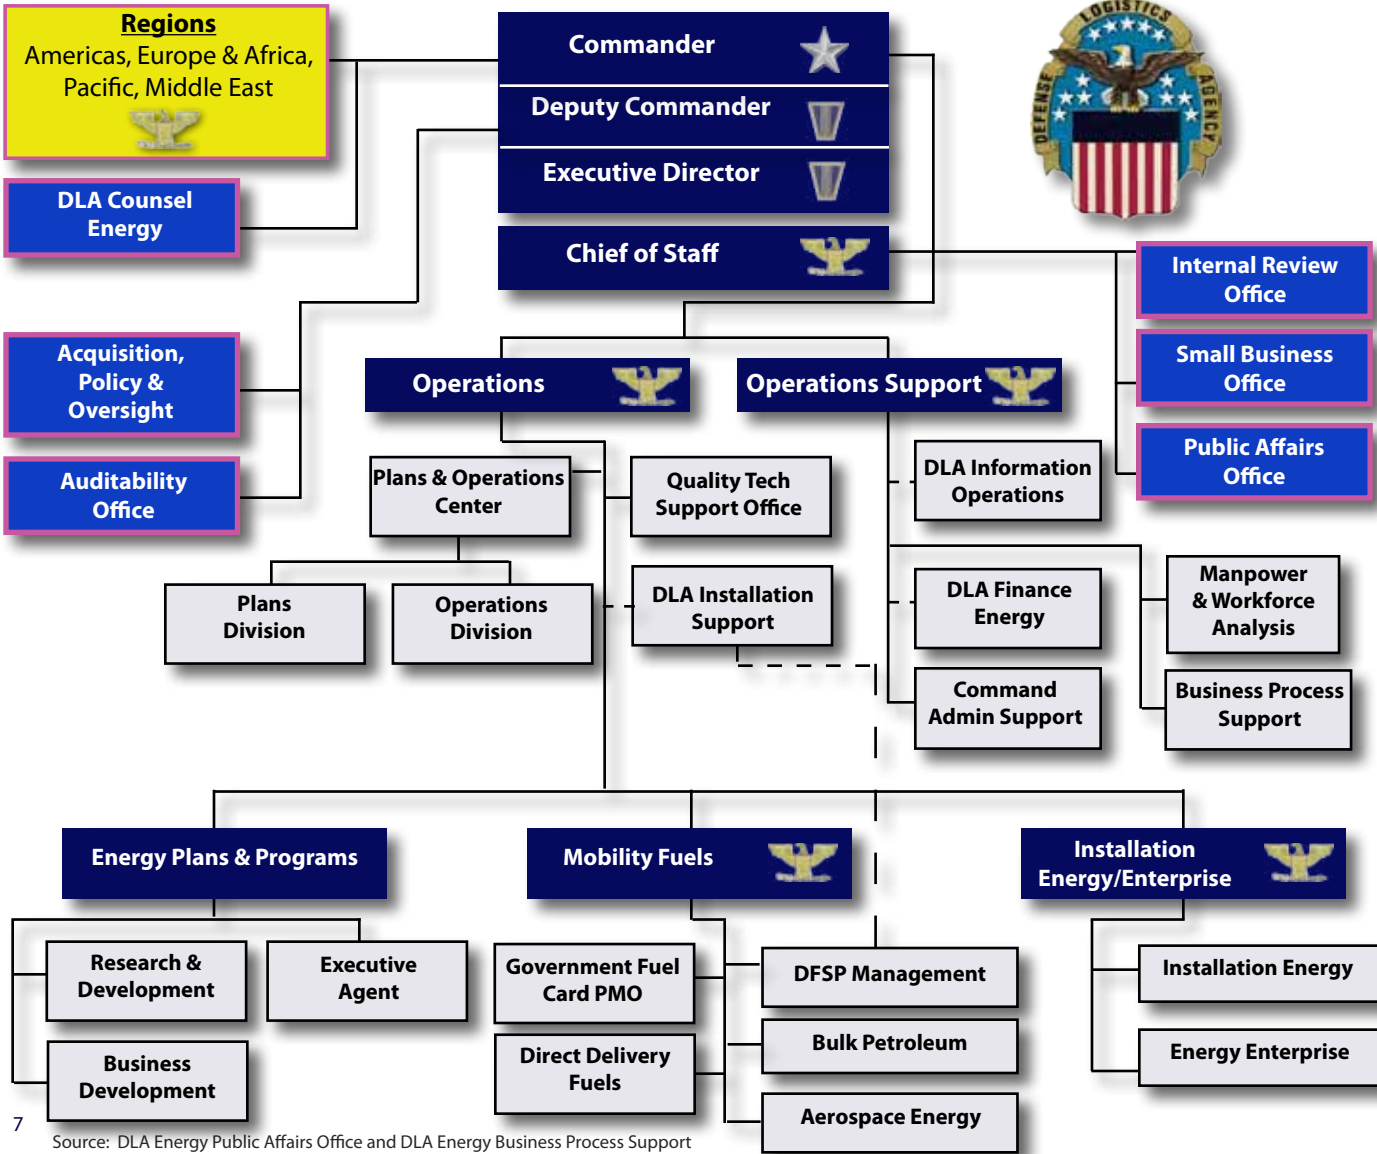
Regions
Americas, Europe & Africa, Pacific, Middle East

Commander

Deputy Commander

Executive Director

Chief of Staff

LOGISTICS DEFENSE AGENCY

DLA Counsel Energy

Acquisition, Policy & Oversight

Auditability Office

Internal Review Office

Small Business Office

Public Affairs Office

Operations

Operations Support

Plans & Operations Center

Quality Tech Support Office

DLA Information Operations

Plans Division

Operations Division

DLA Installation Support

DLA Finance Energy

Manpower & Workforce Analysis

Command Admin Support

Business Process Support

Energy Plans & Programs

Mobility Fuels

Installation Energy/Enterprise

Research & Development

Executive Agent

Business Development

Government Fuel Card PMO

Direct Delivery Fuels

DFSP Management

Bulk Petroleum

Aerospace Energy

Installation Energy

Energy Enterprise

7

Source: DLA Energy Public Affairs Office and DLA Energy Business Process Support